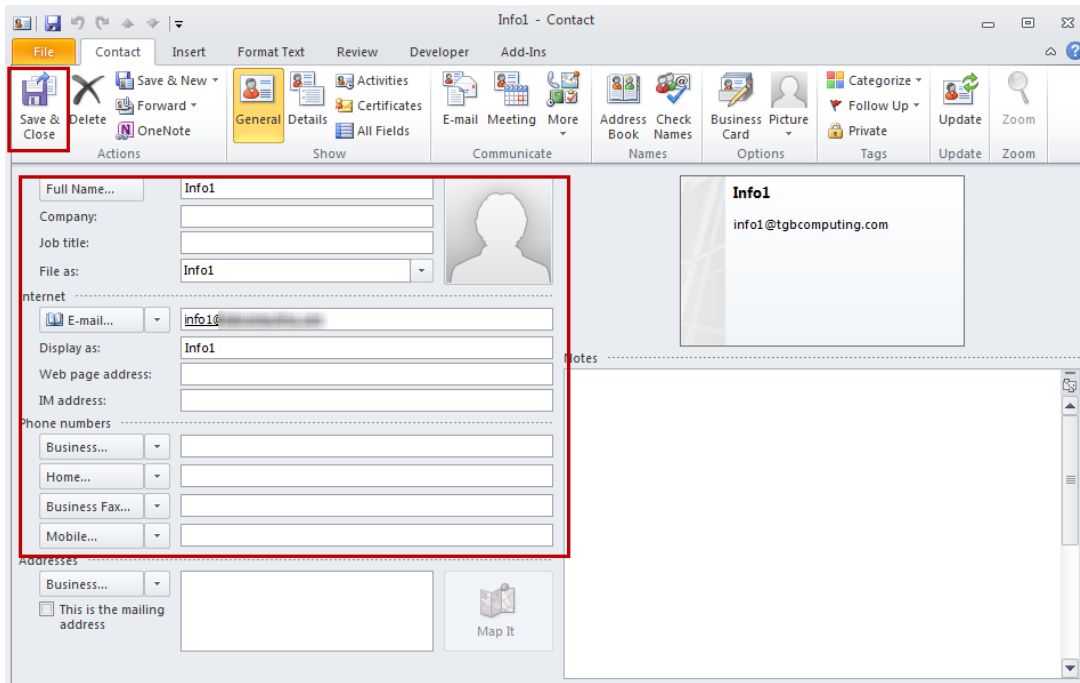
Info1 - Contact

File Contact Insert Format Text Review Developer Add-Ins

Save & Close
Delete
Save & New
Forward
OneNote
Actions

General Details
Activities
Certificates
All Fields
Show

E-mail Meeting More
Communicate

Address Book Check Names
Names

Business Card Picture
Options

Categorize
Follow Up
Private
Tags

Update
Update

Zoom
Zoom

Full Name... Info1
Company:
Job title:
File as: Info1

Internet
E-mail... info1@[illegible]
Display as: Info1
Web page address:
IM address:

Phone numbers
Business...
Home...
Business Fax...
Mobile...

Addresses
Business...
This is the mailing address

Map It

Info1
info1@tgbcomputing.com

Notes